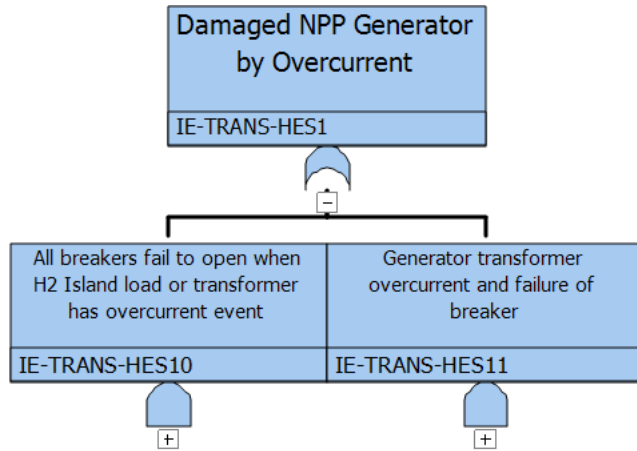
Damaged NPP Generator by Overcurrent

IE-TRANS-HES1

−

All breakers fail to open when H2 Island load or transformer has overcurrent event

IE-TRANS-HES10

+

Generator transformer overcurrent and failure of breaker

IE-TRANS-HES11

+